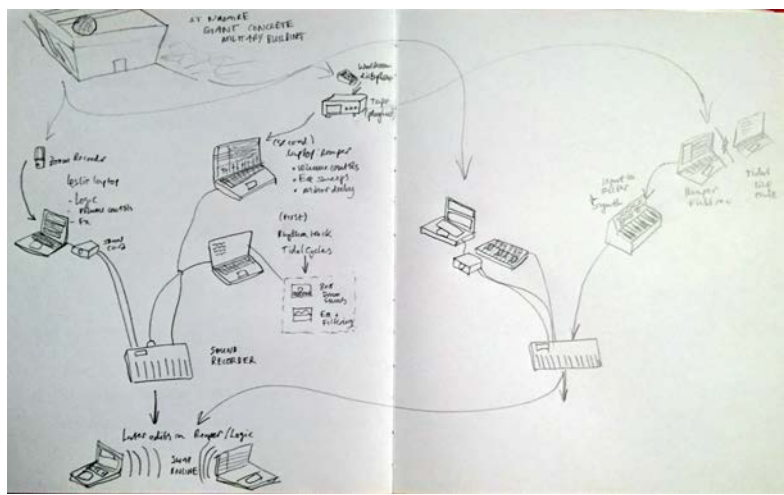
AT WARMAKE
GIANT CONCRETE
MILITARY BUILDING

Walkman
Dictaphone

Tape
(Playback)

Zoom Recorder

Leslie laptop
- Logic
- volume controls
- Fx

sound card

(second)
laptop/Reaper
• volume controls
• EQ sweeps
• midi dialing

(first)
Rhythm track
Tidal Cycles

Drum sounds

Fx filtering

SOUND RECORDER

Later edits on Reaper/Logic

Send online

Input to other synth

Reaper Fiddling

Tidal the mule